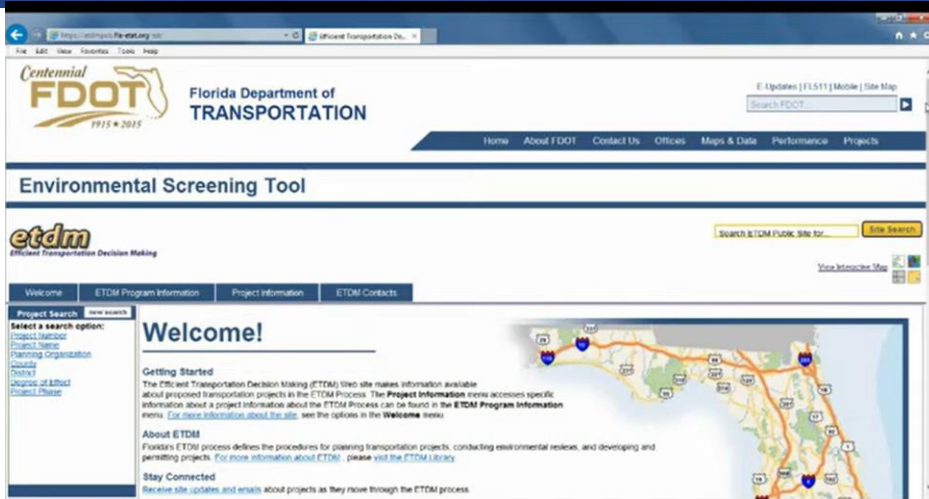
https://etdmpub.fla-etat.org/est/
Efficient Transportation De... ×
File Edit View Favorites Tools Help

Centennial
FDOT
1915 ★ 2015
Florida Department of
TRANSPORTATION

E-Updates | FL511 | Mobile | Site Map
Search FDOT...

Home About FDOT Contact Us Offices Maps & Data Performance Projects

Environmental Screening Tool

etdm
Efficient Transportation Decision Making

Search ETDM Public Site for...
Site Search

View Interactive Map

Welcome ETDM Program Information Project Information ETDM Contacts

Project Search new search
Select a search option:
Project Number
Project Name
Planning Organization
County
District
Degree of Effect
Project Phase

Welcome!

Getting Started
The Efficient Transportation Decision Making (ETDM) Web site makes information available about proposed transportation projects in the ETDM Process. The Project Information menu accesses specific information about a project information about the ETDM Process can be found in the ETDM Program Information menu. For more information about the site, see the options in the Welcome menu.

About ETDM
Florida's ETDM process defines the procedures for planning transportation projects, conducting environmental reviews, and developing and permitting projects. For more information about ETDM, please visit the ETDM Library.

Stay Connected
Receive site updates and emails about projects as they move through the ETDM process.